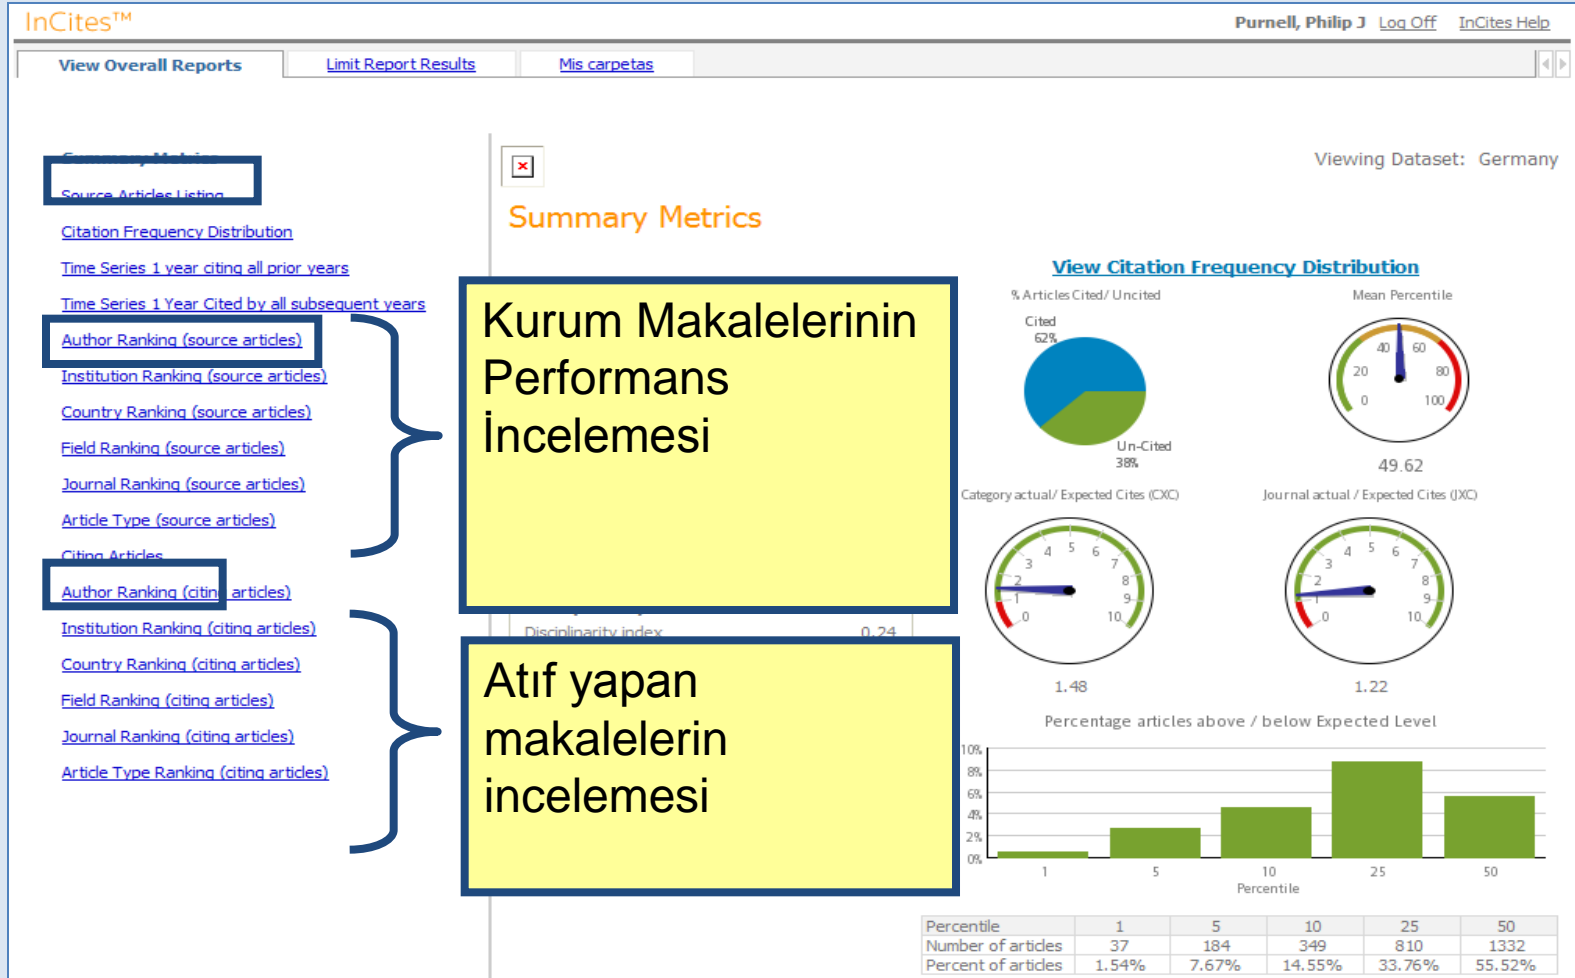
InCites™

Purnell, Philip J Log Off InCites Help

View Overall Reports | Limit Report Results | Mis carpetas

Summary Metrics

Source Articles Listing

Citation Frequency Distribution

Time Series 1 year citing all prior years

Time Series 1 Year Cited by all subsequent years

Author Ranking (source articles)

Institution Ranking (source articles)

Country Ranking (source articles)

Field Ranking (source articles)

Journal Ranking (source articles)

Article Type (source articles)

Citing Articles

Author Ranking (citing articles)

Institution Ranking (citing articles)

Country Ranking (citing articles)

Field Ranking (citing articles)

Journal Ranking (citing articles)

Article Type Ranking (citing articles)

Viewing Dataset: Germany

Summary Metrics

Kurum Makalelerinin Performans İncelemesi

View Citation Frequency Distribution

% Articles Cited/ Uncited

Cited 62%

Un-Cited 38%

Mean Percentile

0 20 40 60 80 100

49.62

Category actual/ Expected Cites (CXC)

Journal actual / Expected Cites (JXC)

0 1 2 3 4 5 6 7 8 9 10

1.48

0 1 2 3 4 5 6 7 8 9 10

1.22

Disciplinarity index 0.24

Atıf yapan makalelerin incelemesi

Percentage articles above / below Expected Level

10% 8% 6% 4% 2% 0%

1 5 10 25 50

Percentile

| Percentile | 1 | 5 | 10 | 25 | 50 |
|---|---|---|---|---|---|
| Number of articles | 37 | 184 | 349 | 810 | 1332 |
| Percent of articles | 1.54% | 7.67% | 14.55% | 33.76% | 55.52% |